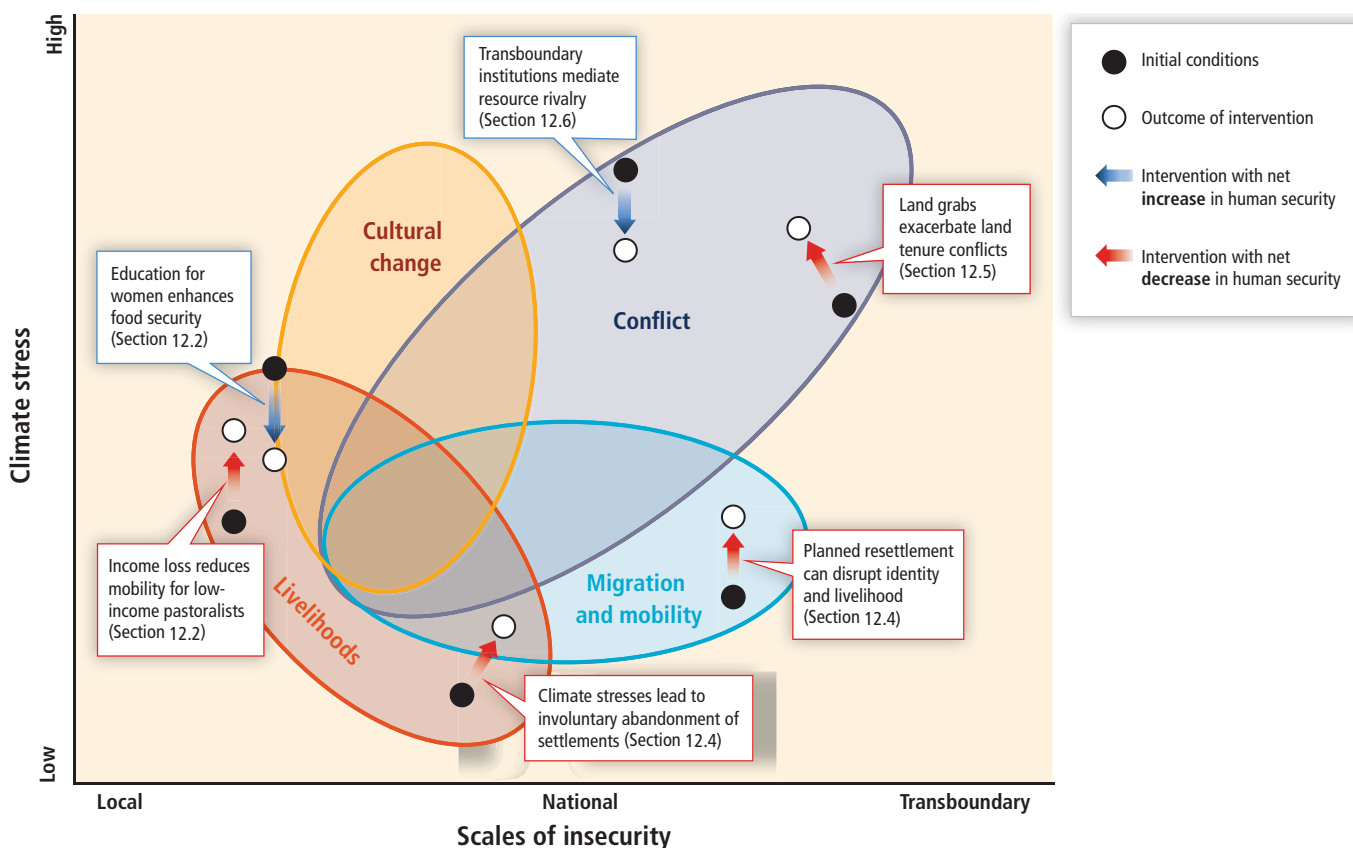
High

Climate stress

Low

Transboundary institutions mediate resource rivalry (Section 12.6)

Cultural change

Conflict

Land grabs exacerbate land tenure conflicts (Section 12.5)

Education for women enhances food security (Section 12.2)

Income loss reduces mobility for low-income pastoralists (Section 12.2)

Livelihoods

Migration and mobility

Planned resettlement can disrupt identity and livelihood (Section 12.4)

Climate stresses lead to involuntary abandonment of settlements (Section 12.4)

Local

National

Transboundary

Scales of insecurity

Initial conditions

Outcome of intervention

Intervention with net **increase** in human security

Intervention with net **decrease** in human security